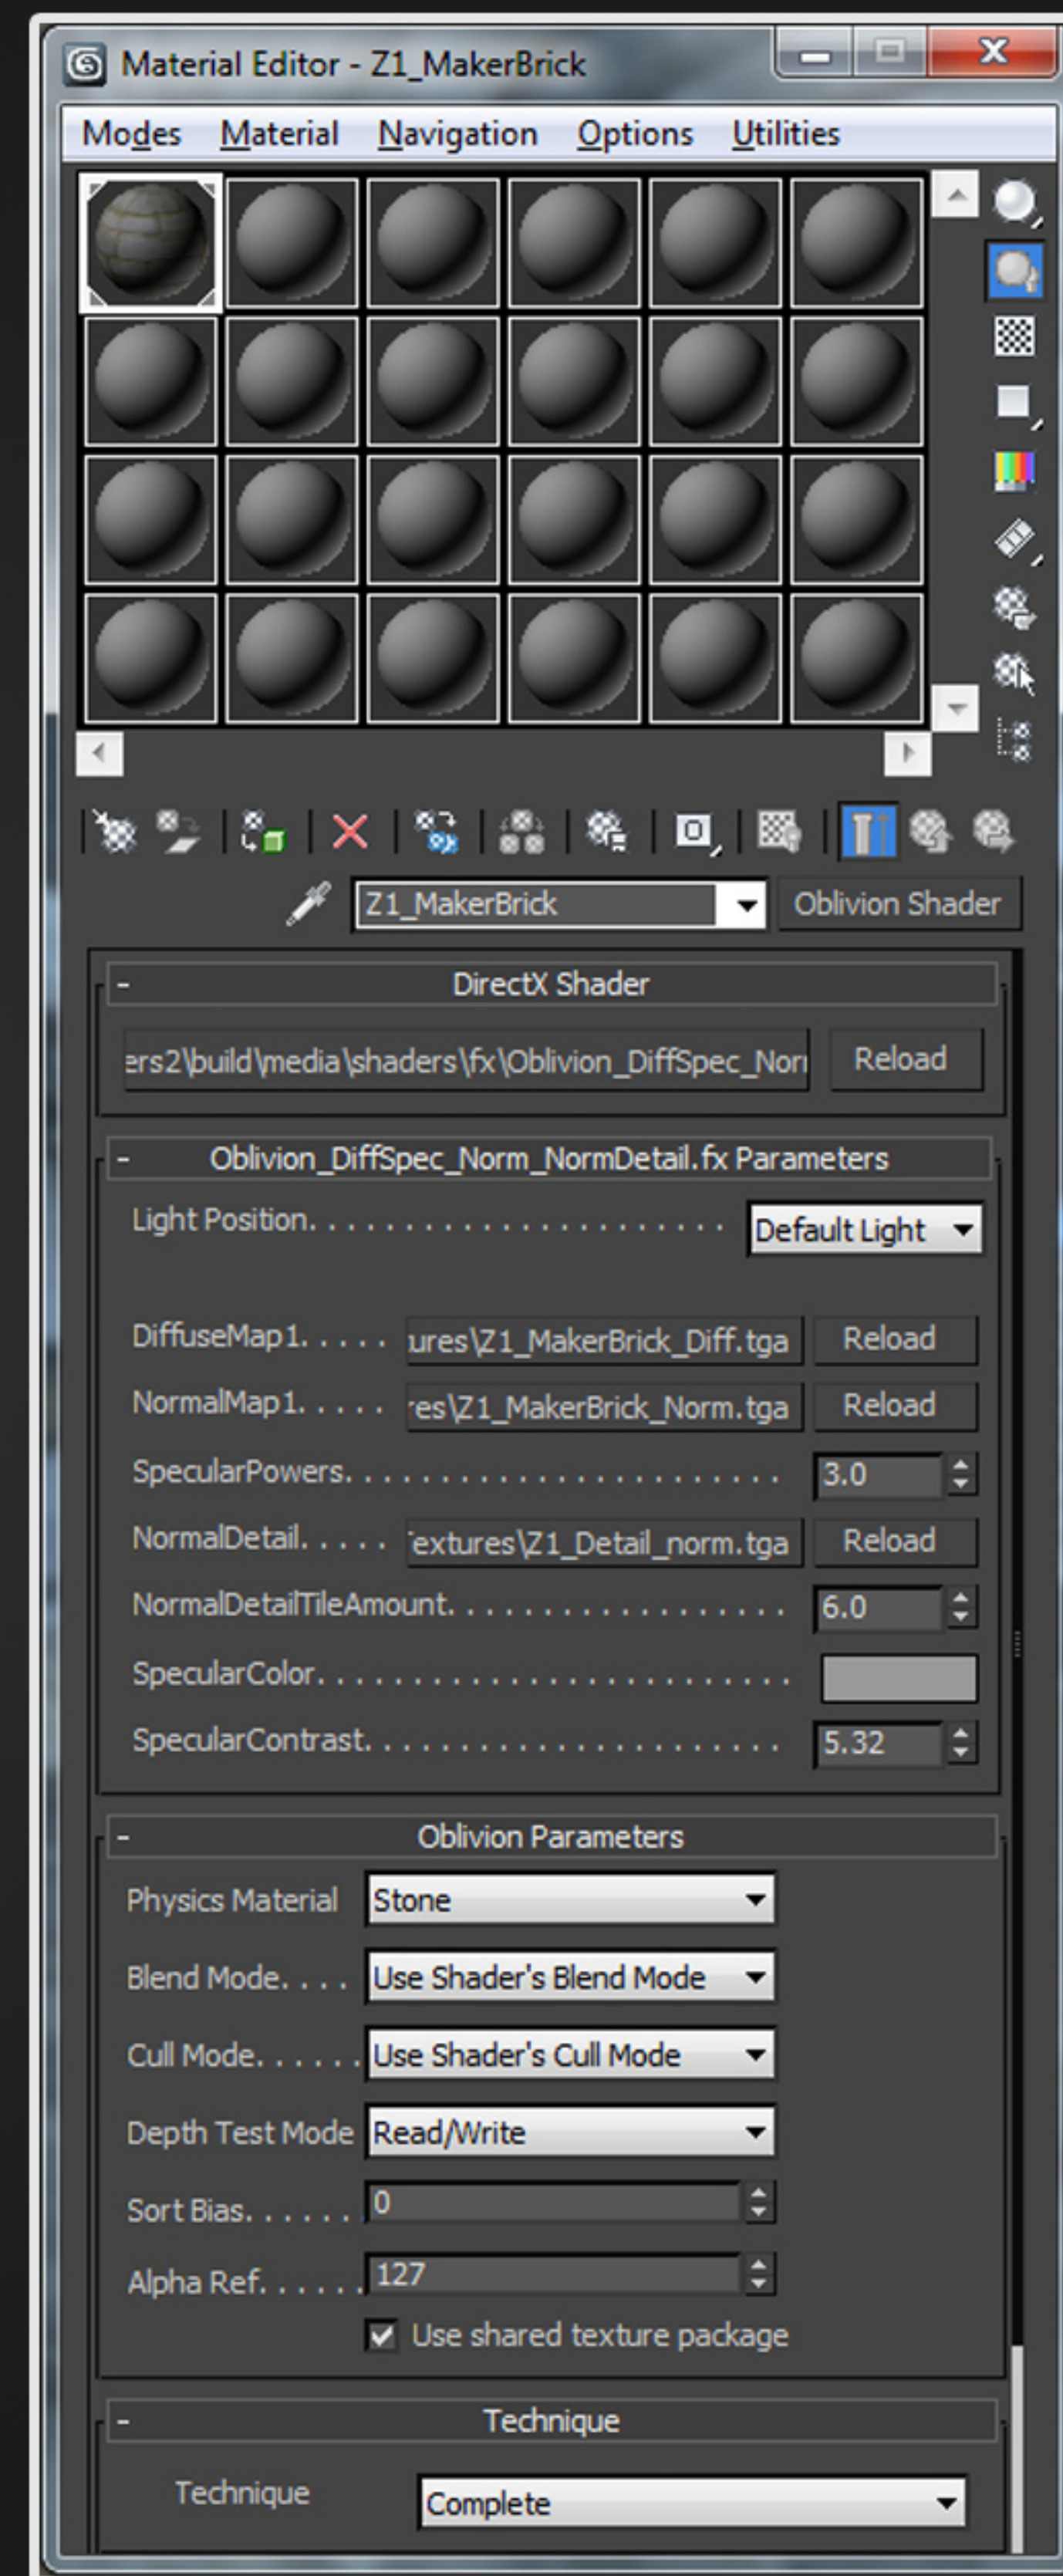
Material Editor - Z1_MakerBrick

Modes Material Navigation Options Utilities

Z1_MakerBrick
Oblivion Shader

- DirectX Shader

ers2\build\media\shaders\fx\Oblivion_DiffSpec_Nor
Reload

- Oblivion_DiffSpec_Norm_NormDetail.fx Parameters

Light Position. . . . . . . . . . . . . . . . . . . . . . Default Light

DiffuseMap1. . . . . ures\Z1_MakerBrick_Diff.tga Reload

NormalMap1. . . . . res\Z1_MakerBrick_Norm.tga Reload

SpecularPowers. . . . . . . . . . . . . . . . . . . . . . 3.0

NormalDetail. . . . . extures\Z1_Detail_norm.tga Reload

NormalDetailTileAmount. . . . . . . . . . . . . . . . . 6.0

SpecularColor. . . . . . . . . . . . . . . . . . . . . . .

SpecularContrast. . . . . . . . . . . . . . . . . . . . . 5.32

- Oblivion Parameters

Physics Material Stone

Blend Mode. . . . Use Shader's Blend Mode

Cull Mode. . . . . . Use Shader's Cull Mode

Depth Test Mode Read/Write

Sort Bias. . . . . . 0

Alpha Ref. . . . . . 127

Use shared texture package

- Technique

Technique Complete